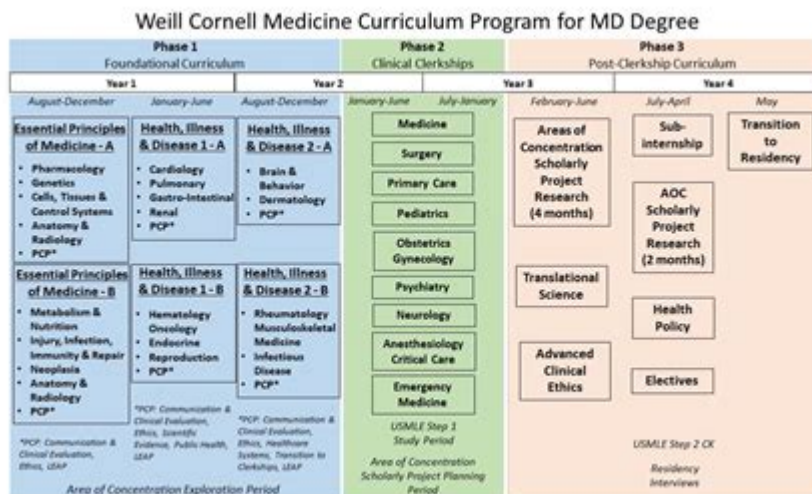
Weill Cornell Medicine Curriculum Program for MD Degree

Phase 1
Foundational Curriculum

Phase 2
Clinical Clerkships

Phase 3
Post-Clerkship Curriculum

Year 1

Year 2

Year 3

Year 4

August-December

January-June

August-December

January-June

July-January

February-June

July-April

May

Essential Principles of Medicine - A
- Pharmacology
- Genetics
- Cells, Tissues & Control Systems
- Anatomy & Radiology
- PCP*

Health, Illness & Disease 1 - A
- Cardiology
- Pulmonary
- Gastro-Intestinal
- Renal
- PCP*

Health, Illness & Disease 2 - A
- Brain & Behavior
- Dermatology
- PCP*

Essential Principles of Medicine - B
- Metabolism & Nutrition
- Injury, Infection, Immunity & Repair
- Neoplasia
- Anatomy & Radiology
- PCP*

Health, Illness & Disease 1 - B
- Hematology Oncology
- Endocrine
- Reproduction
- PCP*

Health, Illness & Disease 2 - B
- Rheumatology Musculoskeletal Medicine
- Infectious Disease
- PCP*

*PCP: Communication & Clinical Evaluation, Ethics, LEAP

*PCP: Communication & Clinical Evaluation, Ethics, Scientific Evidence, Public Health, LEAP

*PCP: Communication & Clinical Evaluation, Ethics, Healthcare Systems, Transition to Clerkships, LEAP

Area of Concentration Exploration Period

Medicine

Surgery

Primary Care

Pediatrics

Obstetrics Gynecology

Psychiatry

Neurology

Anesthesiology Critical Care

Emergency Medicine

USMLE Step 1 Study Period

Area of Concentration Scholarly Project Planning Period

Areas of Concentration Scholarly Project Research (4 months)

Translational Science

Advanced Clinical Ethics

Sub-internship

AOC Scholarly Project Research (2 months)

Health Policy

Electives

Transition to Residency

USMLE Step 2 CK

Residency Interviews